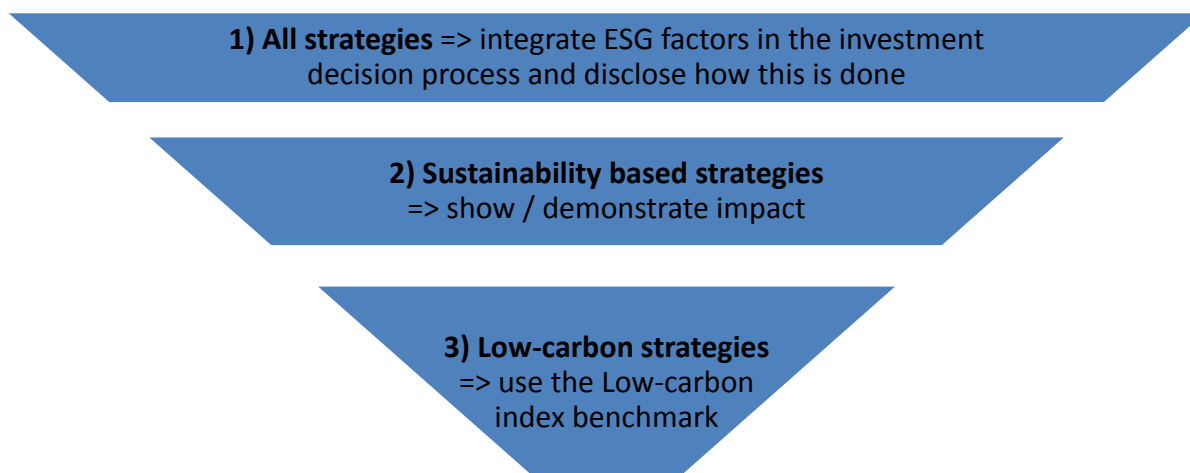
1) All strategies => integrate ESG factors in the investment decision process and disclose how this is done

2) Sustainability based strategies
=> show / demonstrate impact

3) Low-carbon strategies
=> use the Low-carbon index benchmark